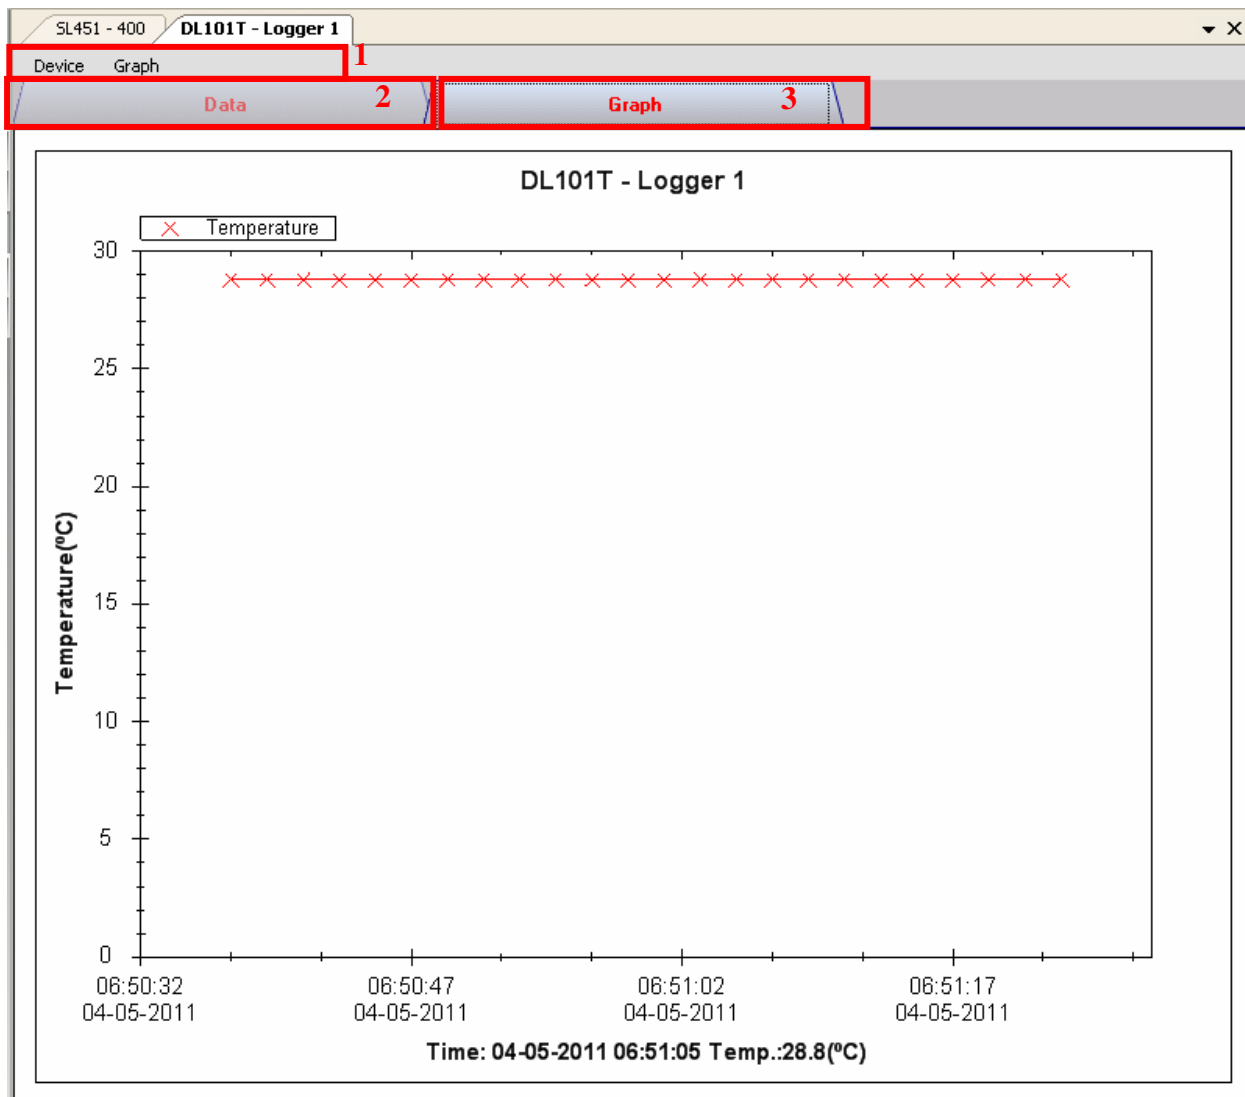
SL451 - 400 DL101T - Logger 1

Device Graph 1

Data 2 Graph 3

DL101T - Logger 1

Temperature

Temperature(ºC)

30
25
20
15
10
5
0

06:50:32 04-05-2011
06:50:47 04-05-2011
06:51:02 04-05-2011
06:51:17 04-05-2011

Time: 04-05-2011 06:51:05 Temp.:28.8(ºC)